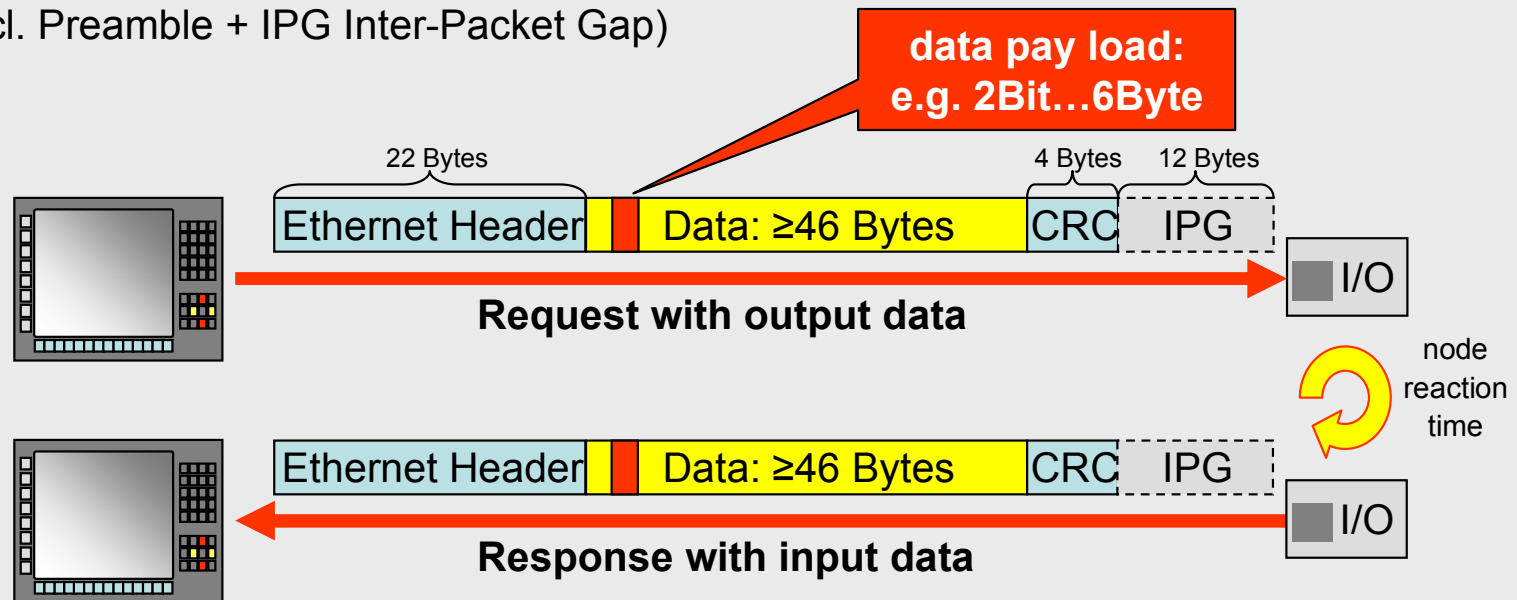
cl. Preamble + IPG Inter-Packet Gap)

data pay load: e.g. 2Bit…6Byte

22 Bytes

4 Bytes

12 Bytes

Ethernet Header

Data: ≥46 Bytes

CRC

IPG

I/O

Request with output data

node reaction time

Ethernet Header

Data: ≥46 Bytes

CRC

IPG

I/O

Response with input data